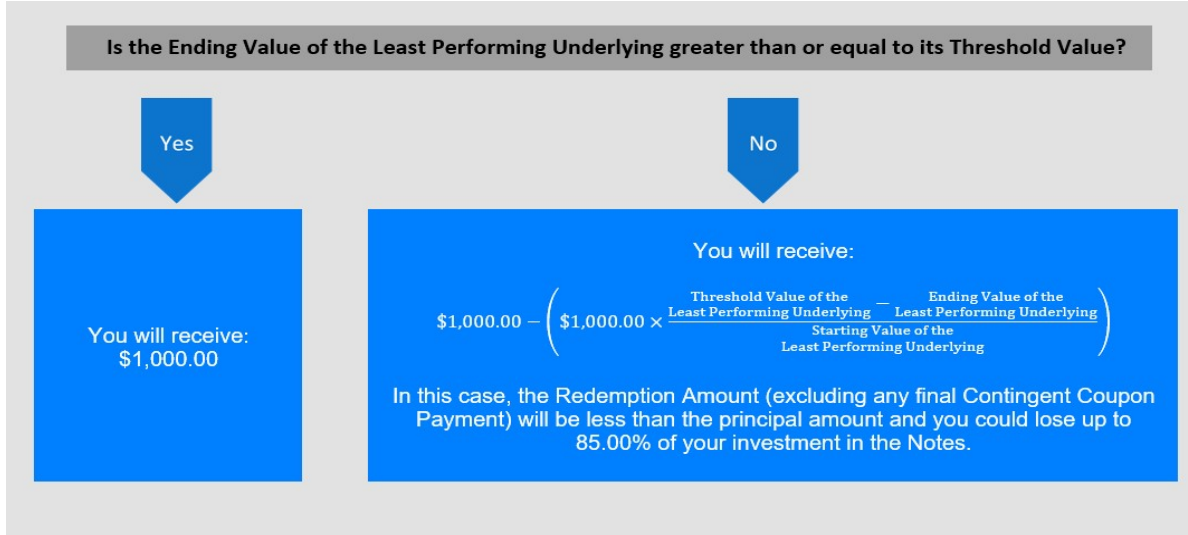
Is the Ending Value of the Least Performing Underlying greater than or equal to its Threshold Value?

Yes

No

You will receive: \$1,000.00

You will receive:

$\$1{,}000.00 - \left(\$1{,}000.00 \times \frac{\text{Threshold Value of the Least Performing Underlying} - \text{Ending Value of the Least Performing Underlying}}{\text{Starting Value of the Least Performing Underlying}}\right)$

In this case, the Redemption Amount (excluding any final Contingent Coupon Payment) will be less than the principal amount and you could lose up to 85.00% of your investment in the Notes.